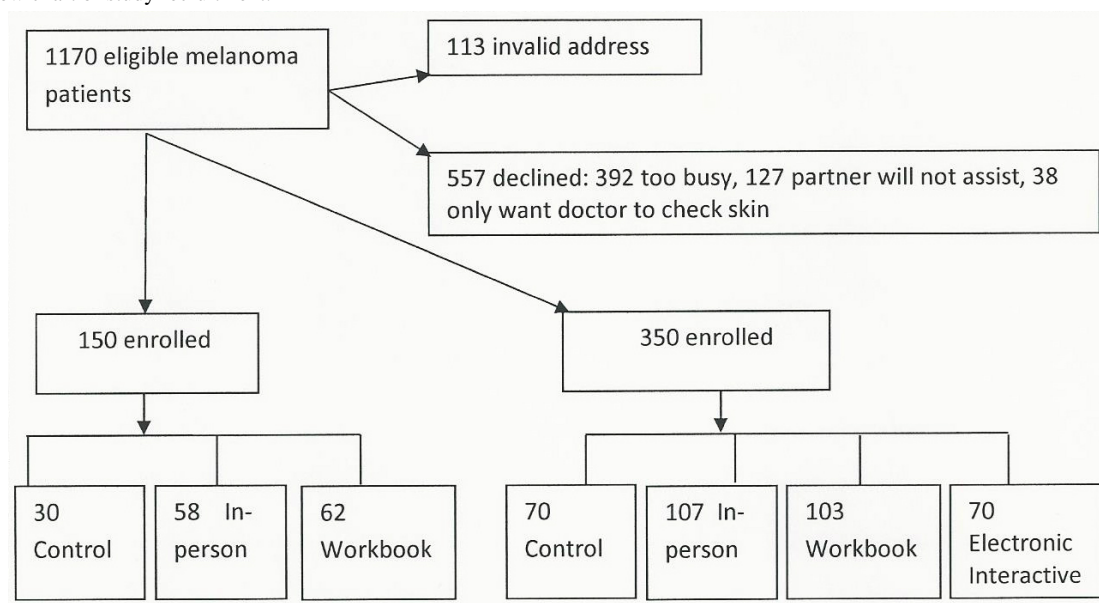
1170 eligible melanoma patients

113 invalid address

557 declined: 392 too busy, 127 partner will not assist, 38 only want doctor to check skin

150 enrolled

350 enrolled

30 Control

58 In-person

62 Workbook

70 Control

107 In-person

103 Workbook

70 Electronic Interactive